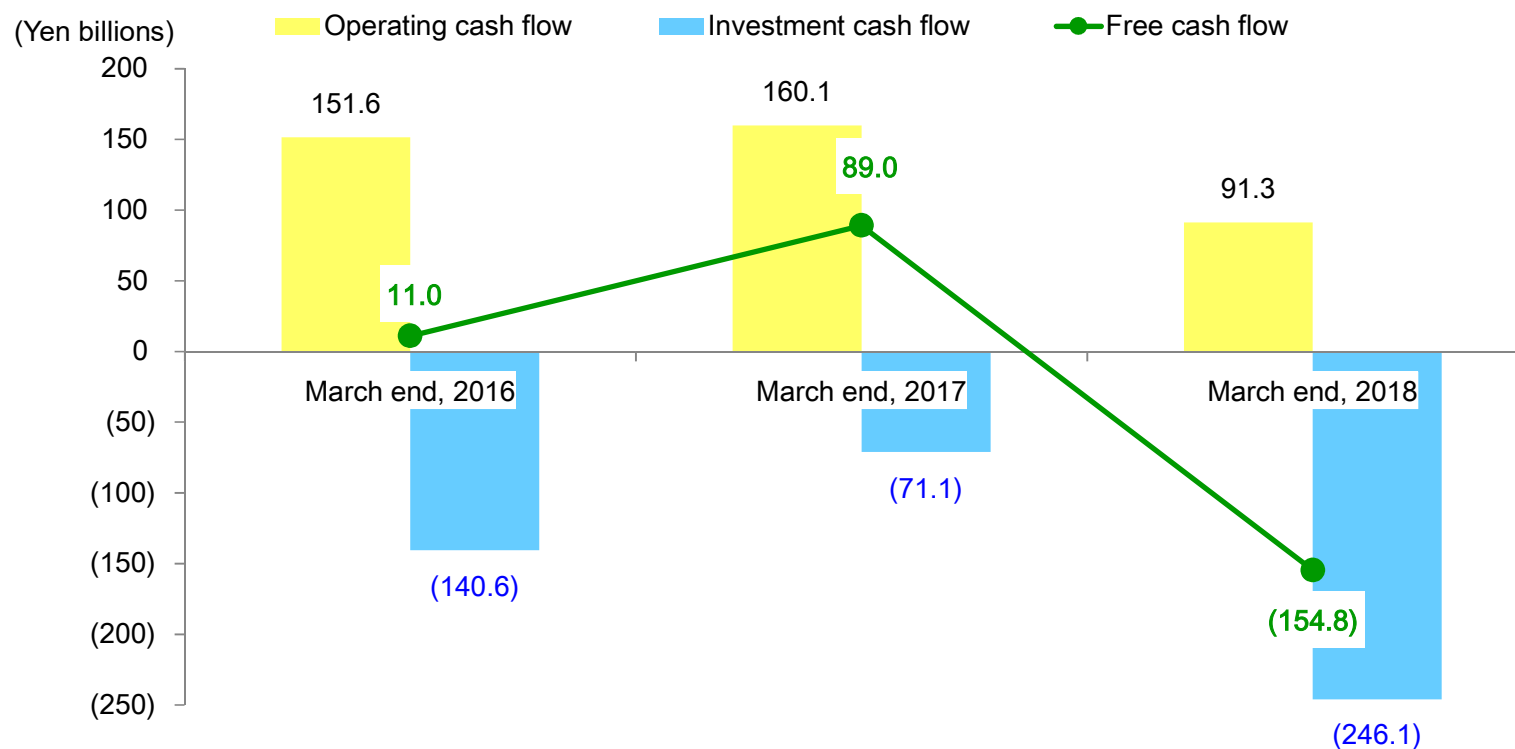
(Yen billions)
Operating cash flow
Investment cash flow
Free cash flow

200
150
100
50
0
(50)
(100)
(150)
(200)
(250)

151.6
11.0
March end, 2016
(140.6)

160.1
89.0
March end, 2017
(71.1)

91.3
March end, 2018
(154.8)
(246.1)